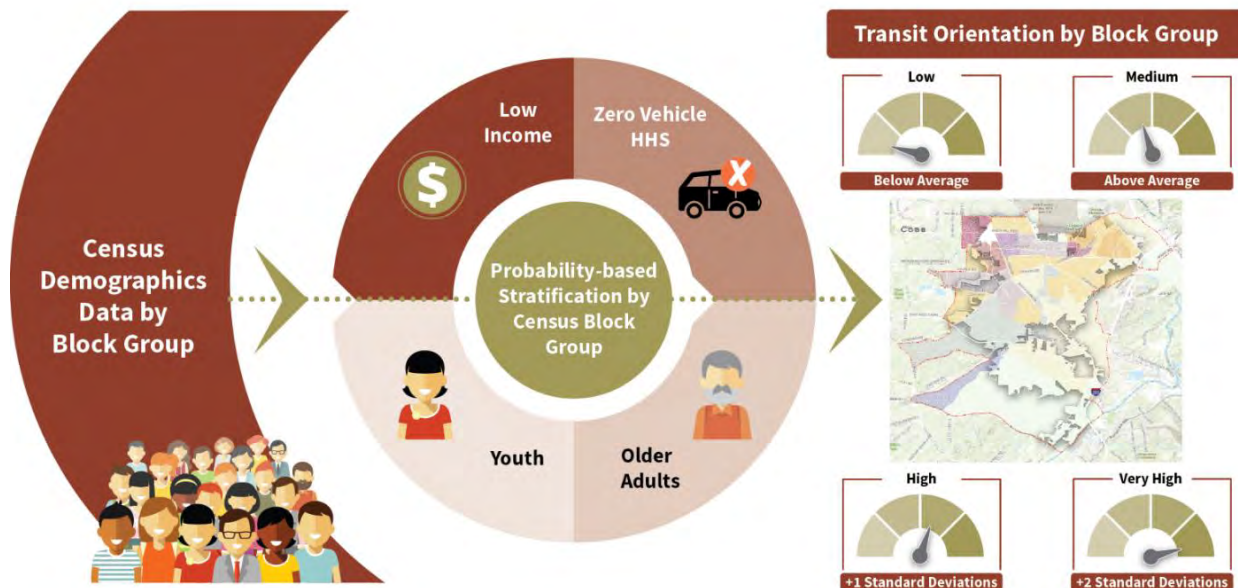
Census Demographics Data by Block Group

Low Income

$

Zero Vehicle HHS

Probability-based Stratification by Census Block Group

Youth

Older Adults

Transit Orientation by Block Group

Low

Below Average

Medium

Above Average

Cobb

High

+1 Standard Deviations

Very High

+2 Standard Deviations